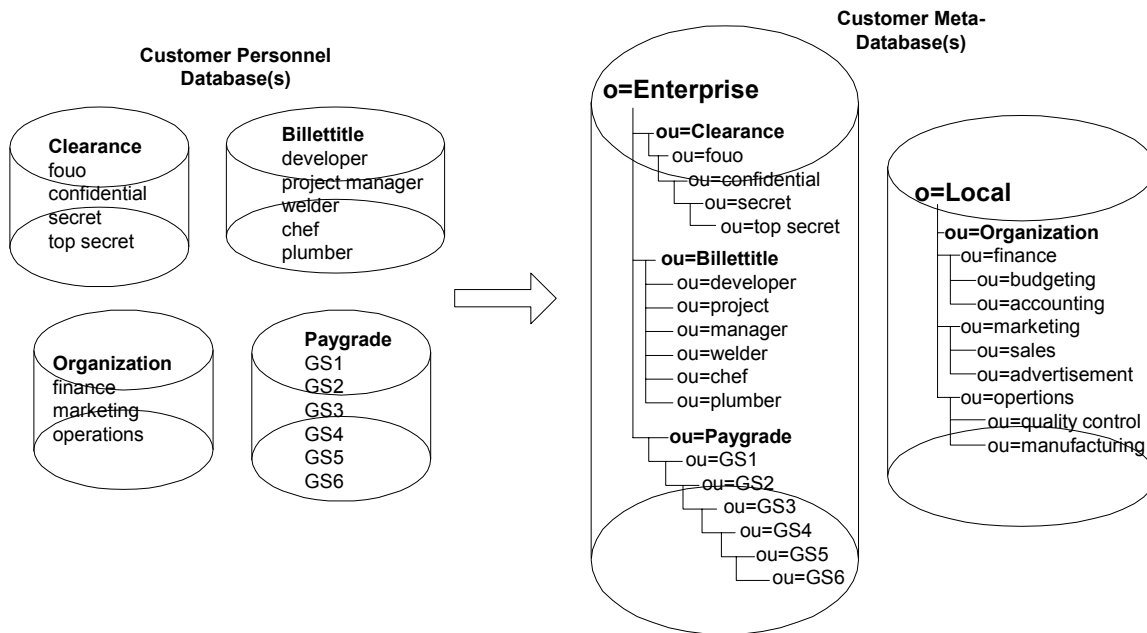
Customer Personnel Database(s)

Clearance
fouo
confidential
secret
top secret

Billettitle
developer
project manager
welder
chef
plumber

Organization
finance
marketing
operations

Paygrade
GS1
GS2
GS3
GS4
GS5
GS6

Customer Meta-Database(s)

o=Enterprise
ou=Clearance
ou=fouo
ou=confidential
ou=secret
ou=top secret
ou=Billettitle
ou=developer
ou=project
ou=manager
ou=welder
ou=chef
ou=plumber
ou=Paygrade
ou=GS1
ou=GS2
ou=GS3
ou=GS4
ou=GS5
ou=GS6

o=Local
ou=Organization
ou=finance
ou=budgeting
ou=accounting
ou=marketing
ou=sales
ou=advertisement
ou=opertions
ou=quality control
ou=manufacturing